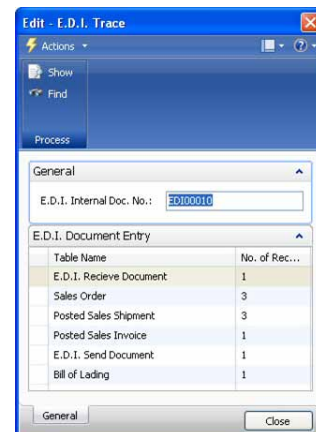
Edit - E.D.I. Trace

Actions

Show

Find

Process

General

E.D.I. Internal Doc. No.: EDI00010

E.D.I. Document Entry

| Table Name | No. of Rec... |
|---|---|
| E.D.I. Recieve Document | 1 |
| Sales Order | 3 |
| Posted Sales Shipment | 3 |
| Posted Sales Invoice | 1 |
| E.D.I. Send Document | 1 |
| Bill of Lading | 1 |

General

Close